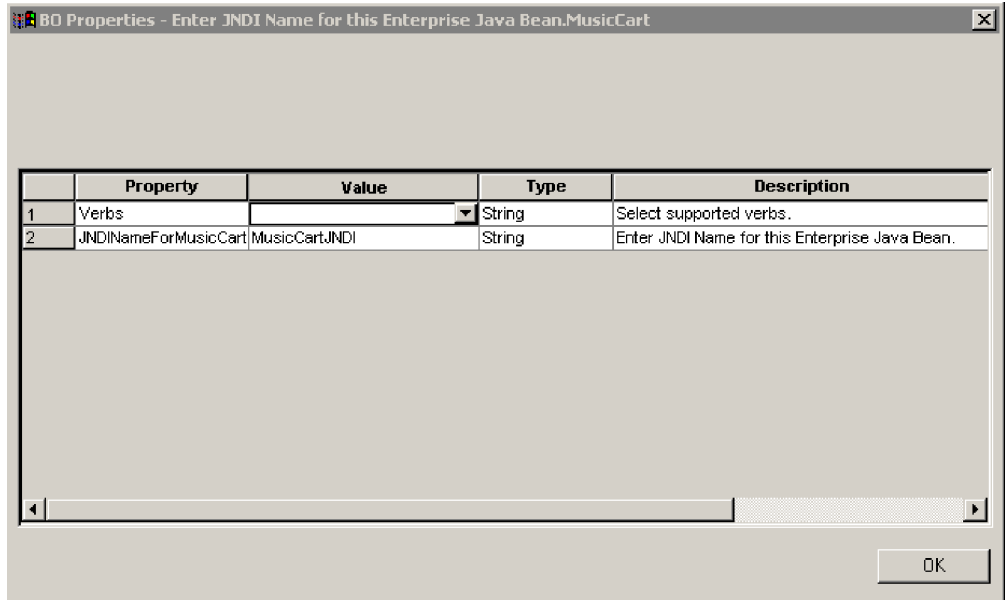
BO Properties - Enter JNDI Name for this Enterprise Java Bean.MusicCart

| | Property | Value | Type | Description |
|---|---|---|---|---|
| 1 | Verbs | | String | Select supported verbs. |
| 2 | JNDINameForMusicCart | MusicCartJNDI | String | Enter JNDI Name for this Enterprise Java Bean. |

OK